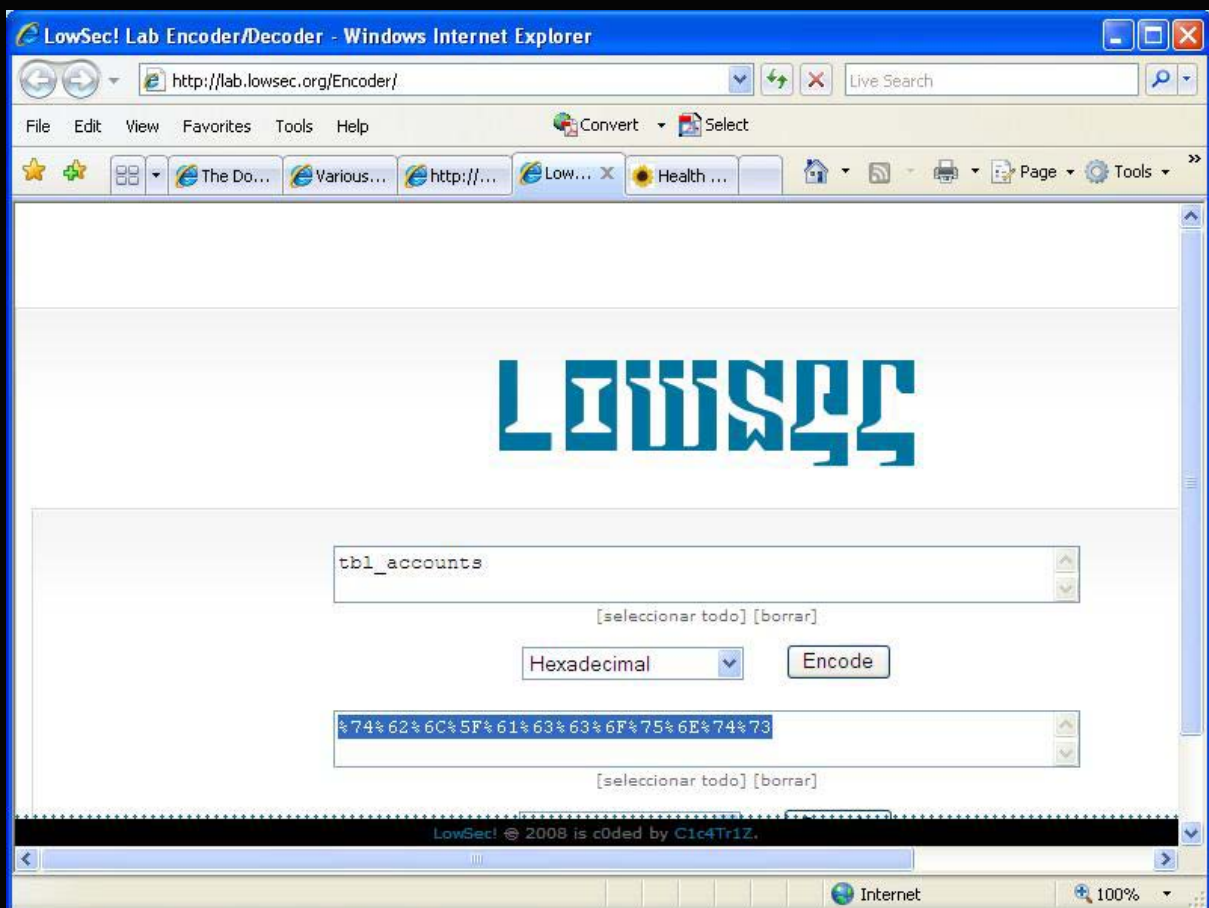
LowSec! Lab Encoder/Decoder - Windows Internet Explorer

http://lab.lowsec.org/Encoder/

Live Search

File Edit View Favorites Tools Help

Convert Select

The Do... Various... http://... Low... Health ...

Page Tools

LOWSEC

tbl_accounts

[seleccionar todo] [borrar]

Hexadecimal

Encode

%74%62%6C%5F%61%63%63%6F%75%6E%74%73

[seleccionar todo] [borrar]

LowSec! © 2008 is c0ded by C1c4Tr1Z.

Internet

100%